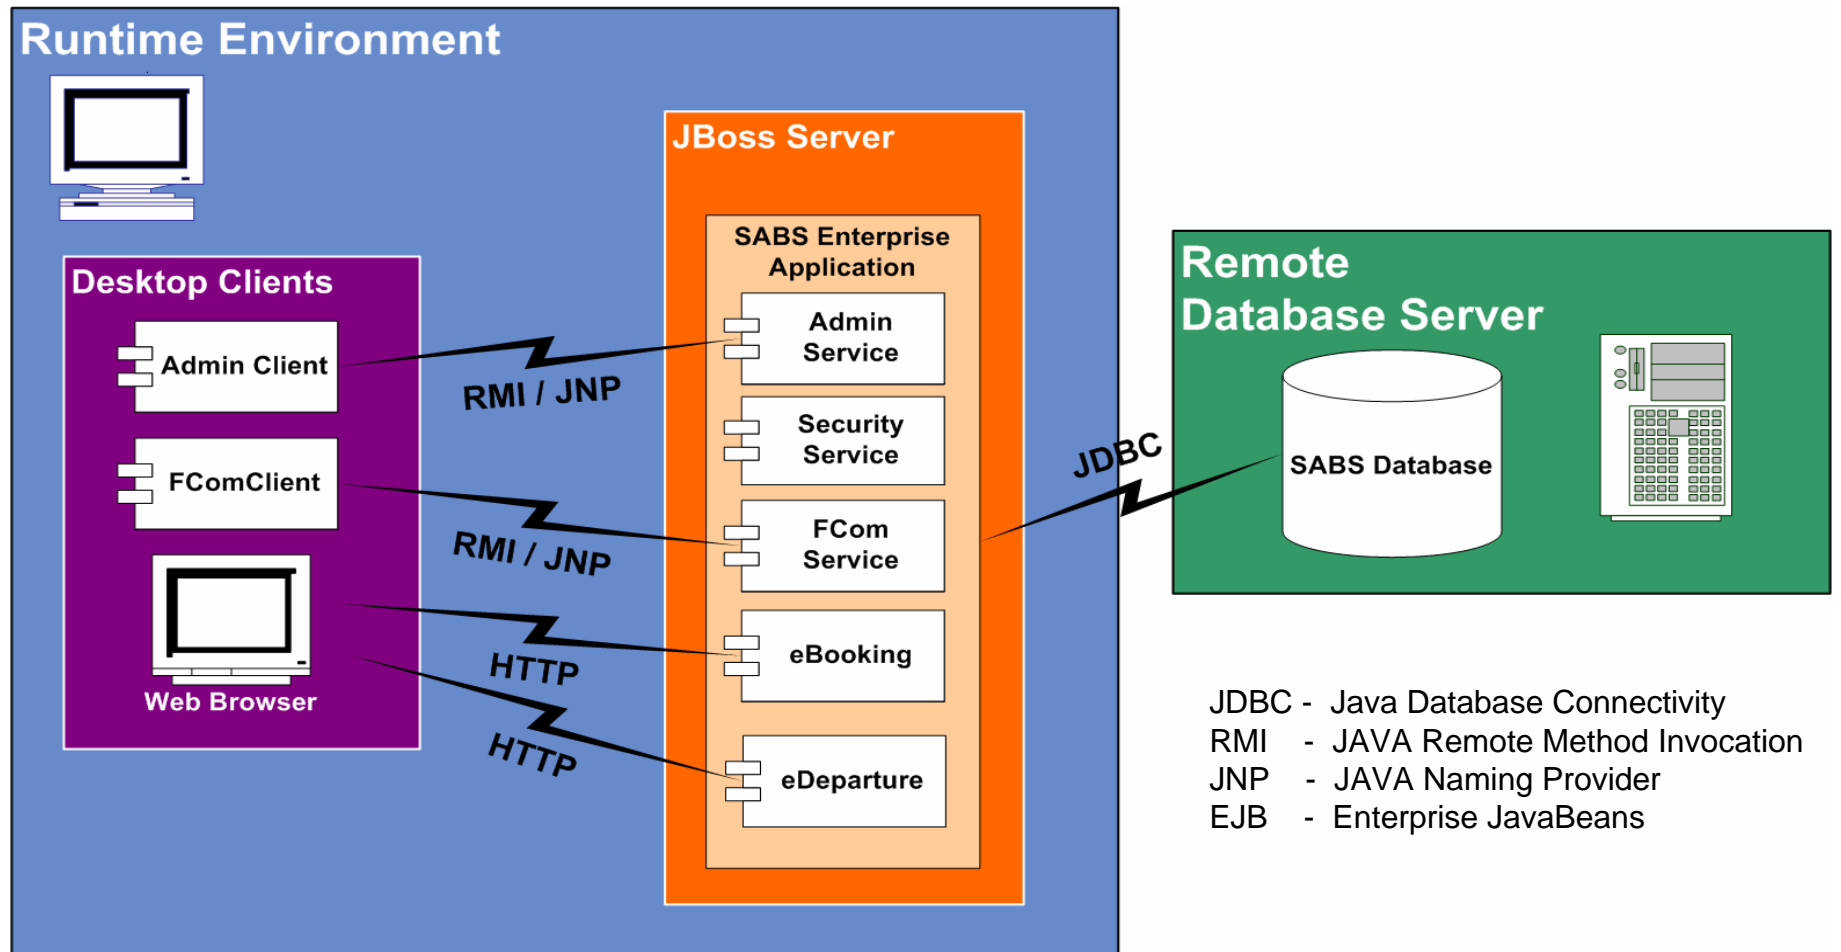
Runtime Environment

Desktop Clients

Admin Client

FComClient

Web Browser

RMI / JNP

RMI / JNP

HTTP

HTTP

JBoss Server

SABS Enterprise Application

Admin Service

Security Service

FCom Service

eBooking

eDeparture

JDBC

Remote Database Server

SABS Database

JDBC - Java Database Connectivity
RMI - JAVA Remote Method Invocation
JNP - JAVA Naming Provider
EJB - Enterprise JavaBeans